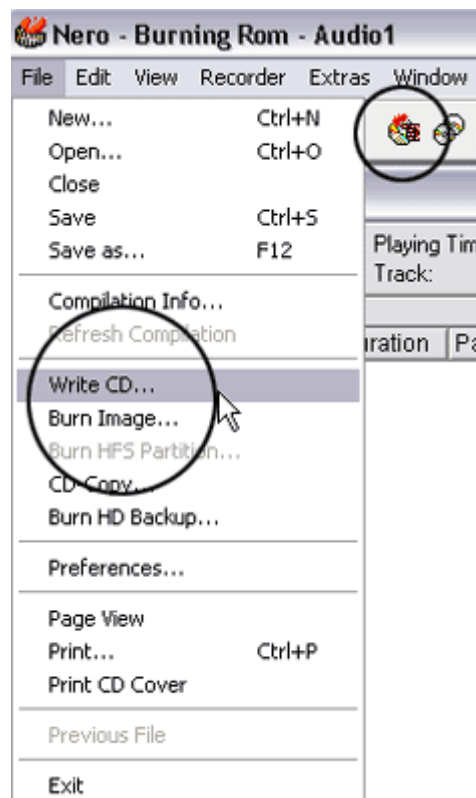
Nero - Burning Rom - Audio1

File Edit View Recorder Extras Window

New... Ctrl+N
Open... Ctrl+O
Close
Save Ctrl+S
Save as... F12

Compilation Info...
Refresh Compilation

Write CD...
Burn Image...
Burn HFS Partition...
CD Copy...
Burn HD Backup...

Preferences...

Page View
Print... Ctrl+P
Print CD Cover

Previous File

Exit

Playing Tim
Track:

uration | Pa